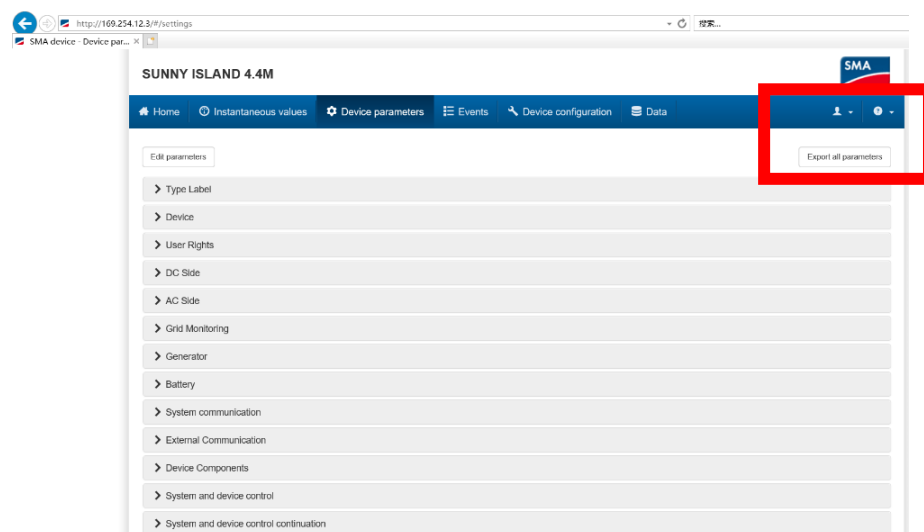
http://169.254.12.3/#/settings

搜索...

SMA device - Device par... ×

SUNNY ISLAND 4.4M

SMA

Home
Instantaneous values
Device parameters
Events
Device configuration
Data

Edit parameters

Export all parameters

Type Label

Device

User Rights

DC Side

AC Side

Grid Monitoring

Generator

Battery

System communication

External Communication

Device Components

System and device control

System and device control continuation